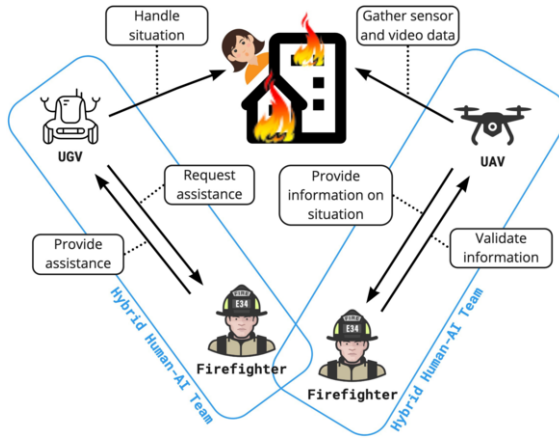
Handle situation

Gather sensor and video data

UGV

UAV

Request assistance

Provide information on situation

Provide assistance

Validate information

FIRE E34

FIRE E34

Firefighter

Firefighter

Hybrid Human-AI Team

Hybrid Human-AI Team